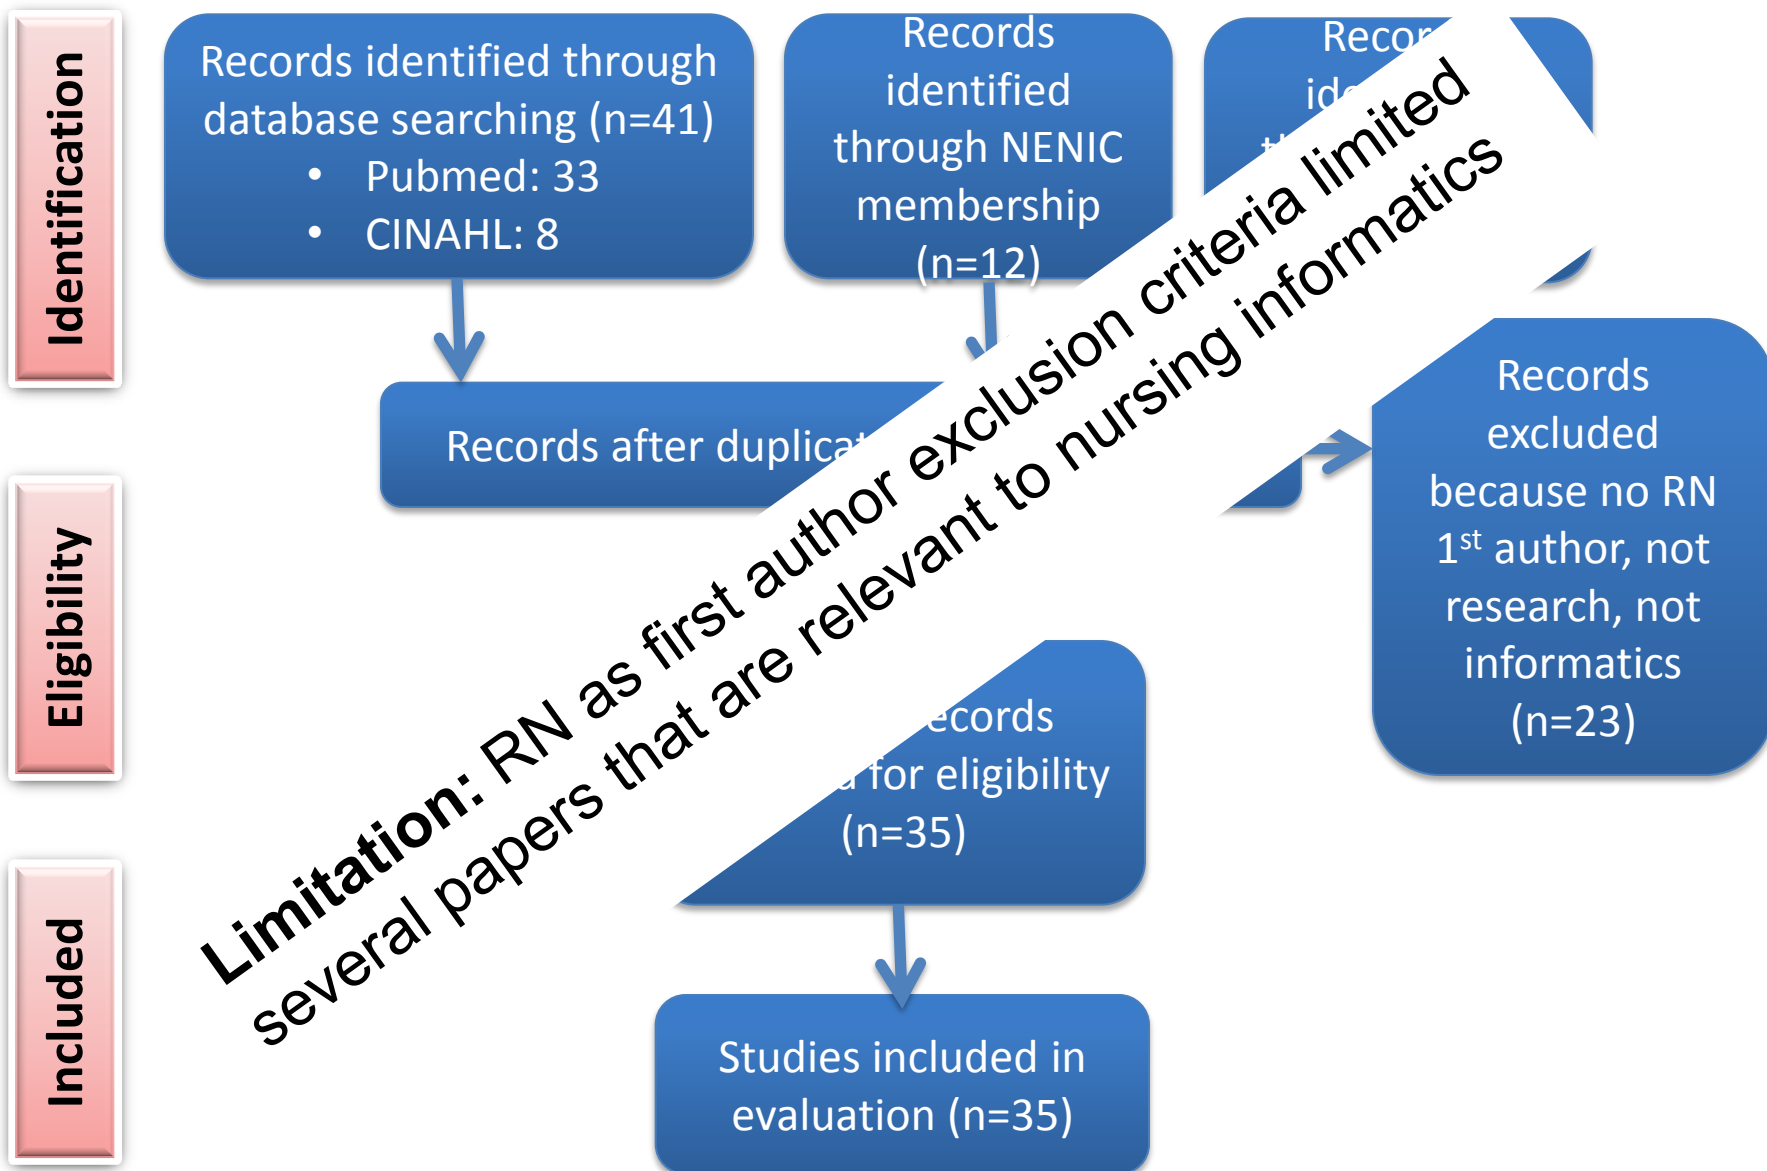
Identification

Eligibility

Included

Records identified through database searching (n=41)
• Pubmed: 33
• CINAHL: 8

Records identified through NENIC membership (n=12)

Recor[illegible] ide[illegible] th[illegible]

Records after duplica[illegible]

Records excluded because no RN 1$^{st}$ author, not research, not informatics (n=23)

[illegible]ecords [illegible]d for eligibility (n=35)

Studies included in evaluation (n=35)

Limitation: RN as first author exclusion criteria limited several papers that are relevant to nursing informatics